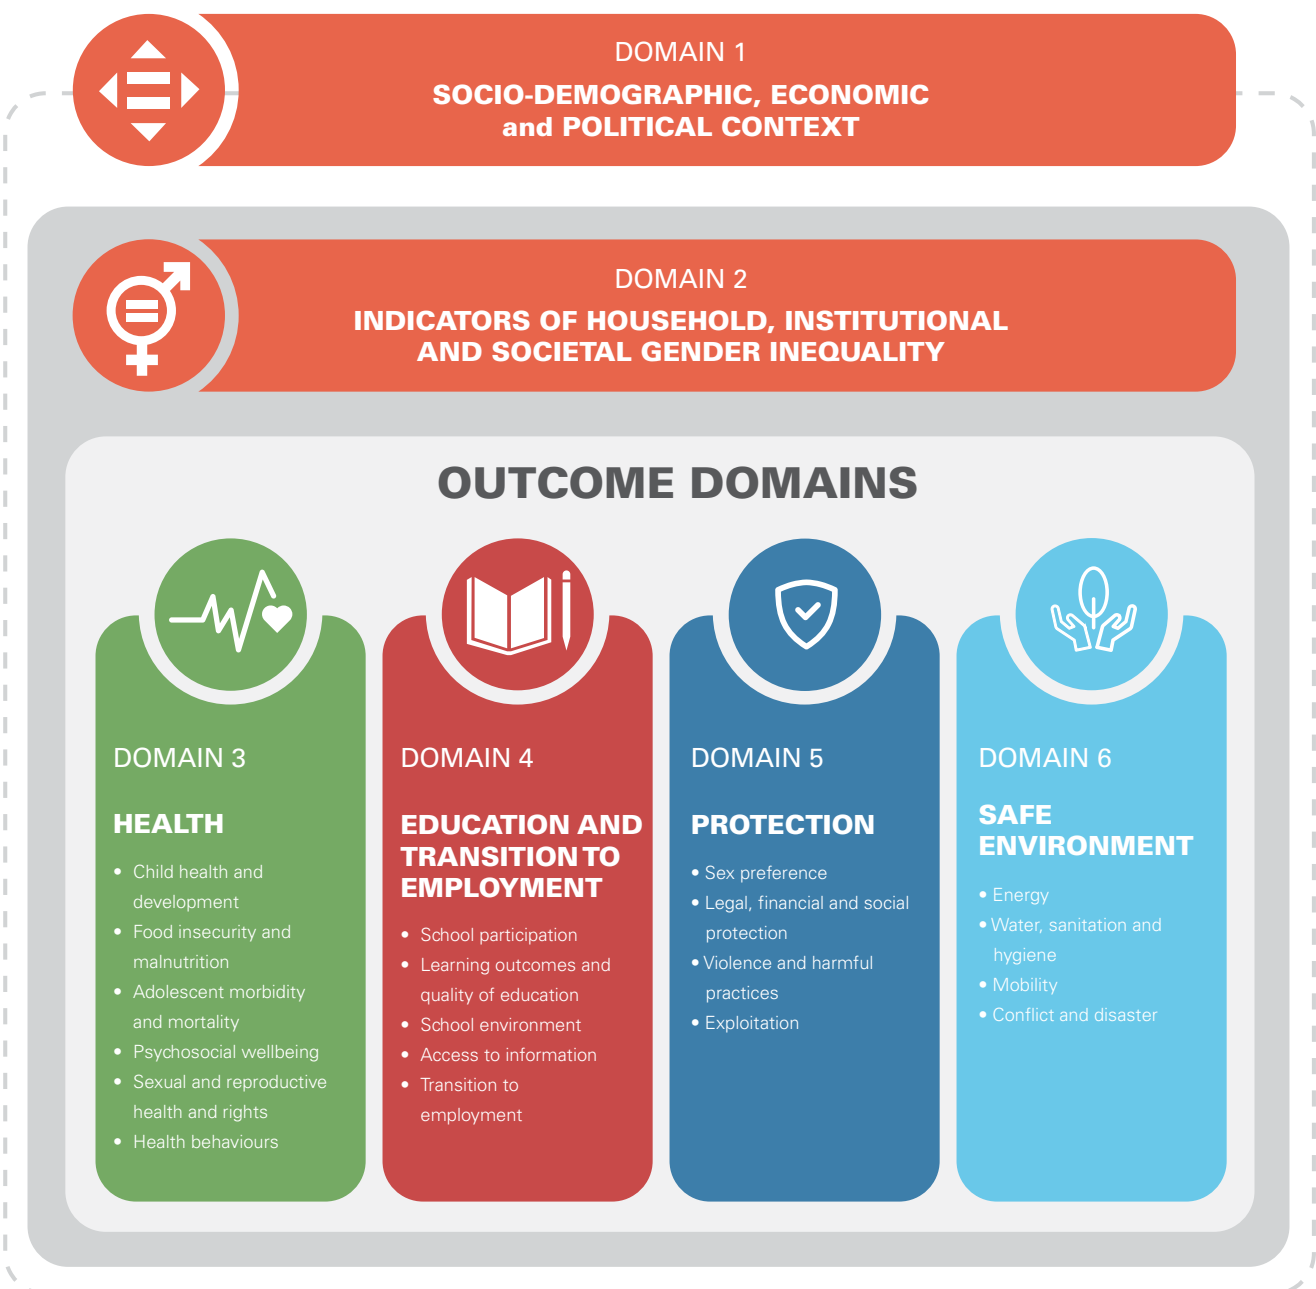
DOMAIN 1

SOCIO-DEMOGRAPHIC, ECONOMIC and POLITICAL CONTEXT

DOMAIN 2

INDICATORS OF HOUSEHOLD, INSTITUTIONAL AND SOCIETAL GENDER INEQUALITY

OUTCOME DOMAINS

DOMAIN 3

HEALTH

- Child health and development
- Food insecurity and malnutrition
- Adolescent morbidity and mortality
- Psychosocial wellbeing
- Sexual and reproductive health and rights
- Health behaviours

DOMAIN 4

EDUCATION AND TRANSITION TO EMPLOYMENT

- School participation
- Learning outcomes and quality of education
- School environment
- Access to information
- Transition to employment

DOMAIN 5

PROTECTION

- Sex preference
- Legal, financial and social protection
- Violence and harmful practices
- Exploitation

DOMAIN 6

SAFE ENVIRONMENT

- Energy
- Water, sanitation and hygiene
- Mobility
- Conflict and disaster